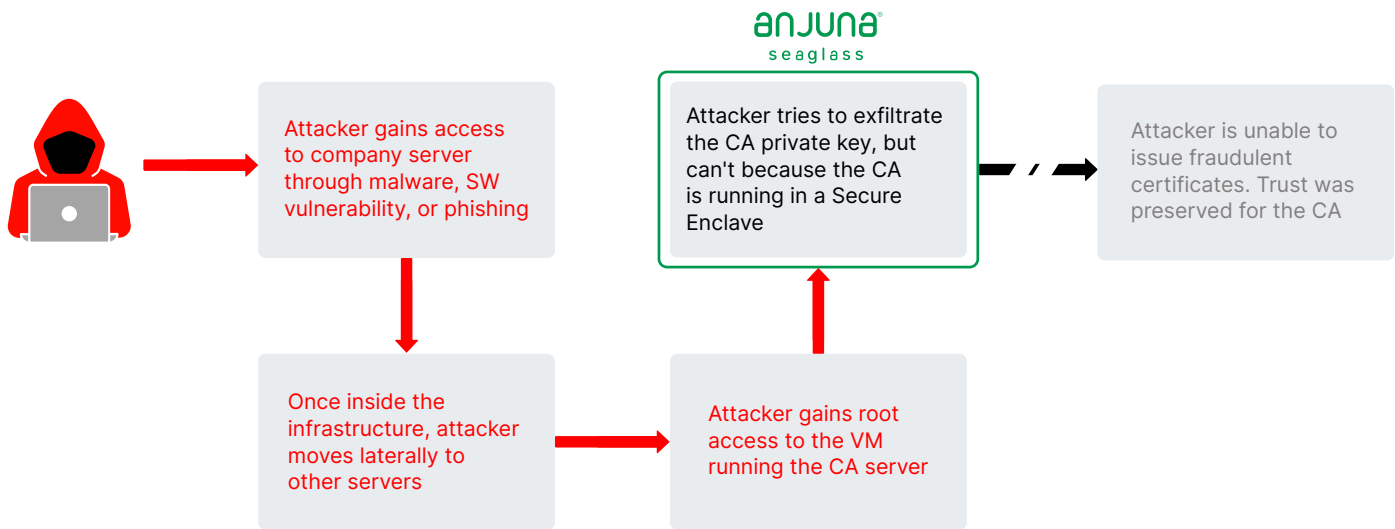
anjuna®
seaglass

Attacker gains access to company server through malware, SW vulnerability, or phishing

Once inside the infrastructure, attacker moves laterally to other servers

Attacker gains root access to the VM running the CA server

Attacker tries to exfiltrate the CA private key, but can't because the CA is running in a Secure Enclave

Attacker is unable to issue fraudulent certificates. Trust was preserved for the CA